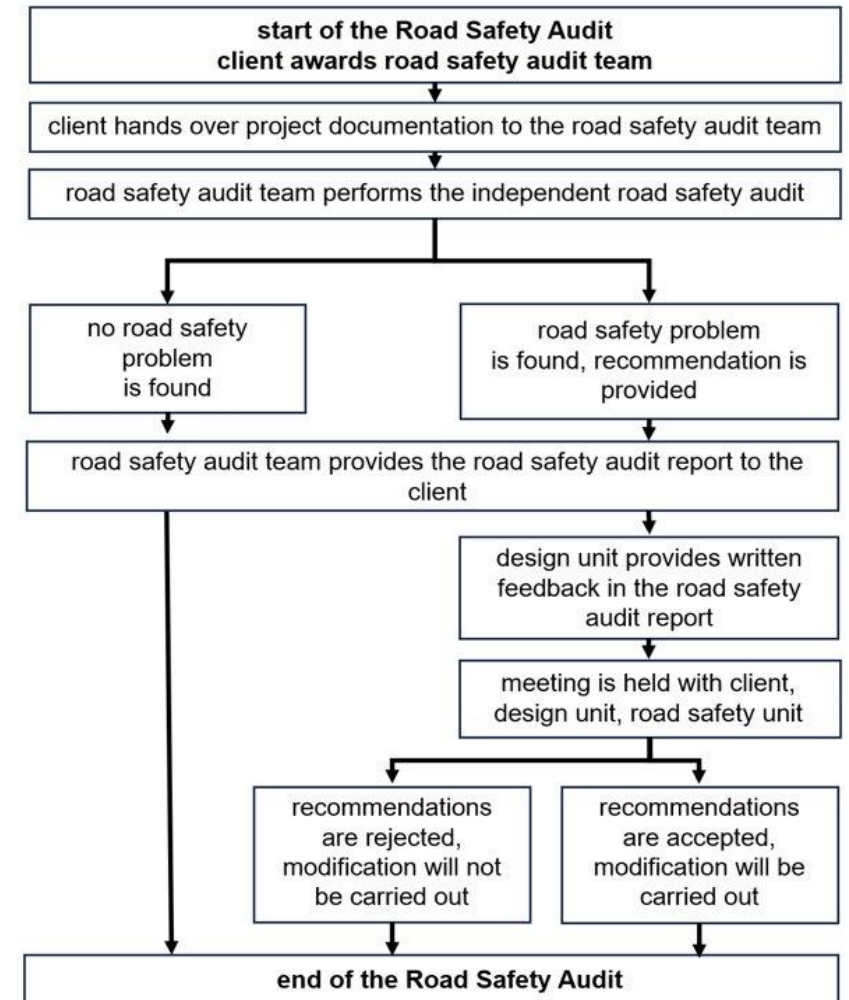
start of the Road Safety Audit
client awards road safety audit team

client hands over project documentation to the road safety audit team

road safety audit team performs the independent road safety audit

no road safety problem is found

road safety problem is found, recommendation is provided

road safety audit team provides the road safety audit report to the client

design unit provides written feedback in the road safety audit report

meeting is held with client, design unit, road safety unit

recommendations are rejected, modification will not be carried out

recommendations are accepted, modification will be carried out

end of the Road Safety Audit